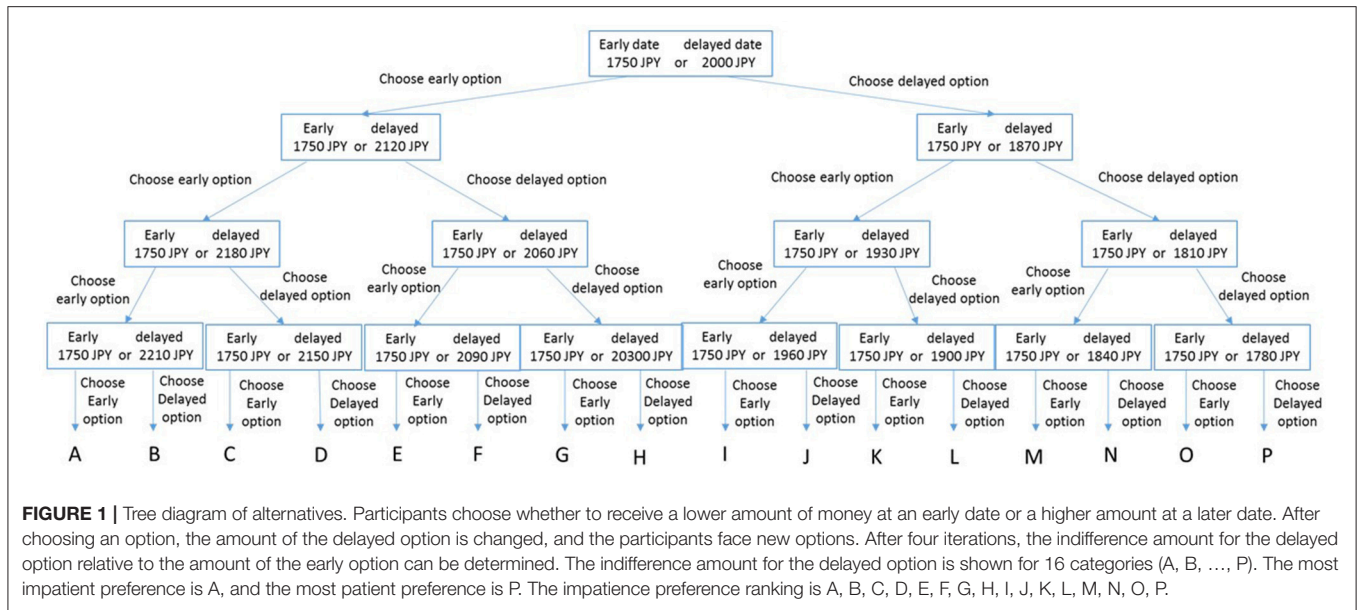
Early date delayed date
1750 JPY or 2000 JPY

Choose early option

Choose delayed option

Early delayed
1750 JPY or 2120 JPY

Early delayed
1750 JPY or 1870 JPY

Choose early option

Choose delayed option

Choose early option

Choose delayed option

Early delayed
1750 JPY or 2180 JPY

Early delayed
1750 JPY or 2060 JPY

Early delayed
1750 JPY or 1930 JPY

Early delayed
1750 JPY or 1810 JPY

Choose early option

Choose delayed option

Choose early option

Choose delayed option

Choose early option

Choose delayed option

Choose early option

Choose delayed option

Early delayed
1750 JPY or 2210 JPY

Early delayed
1750 JPY or 2150 JPY

Early delayed
1750 JPY or 2090 JPY

Early delayed
1750 JPY or 20300 JPY

Early delayed
1750 JPY or 1960 JPY

Early delayed
1750 JPY or 1900 JPY

Early delayed
1750 JPY or 1840 JPY

Early delayed
1750 JPY or 1780 JPY

Choose Early option

Choose Delayed option

Choose Early option

Choose Delayed option

Choose Early option

Choose Delayed option

Choose Early option

Choose Delayed option

Choose Early option

Choose Delayed option

Choose Early option

Choose Delayed option

Choose Early option

Choose Delayed option

Choose Early option

Choose Delayed option

A B C D E F G H I J K L M N O P

**FIGURE 1 |** Tree diagram of alternatives. Participants choose whether to receive a lower amount of money at an early date or a higher amount at a later date. After choosing an option, the amount of the delayed option is changed, and the participants face new options. After four iterations, the indifference amount for the delayed option relative to the amount of the early option can be determined. The indifference amount for the delayed option is shown for 16 categories (A, B, …, P). The most impatient preference is A, and the most patient preference is P. The impatience preference ranking is A, B, C, D, E, F, G, H, I, J, K, L, M, N, O, P.